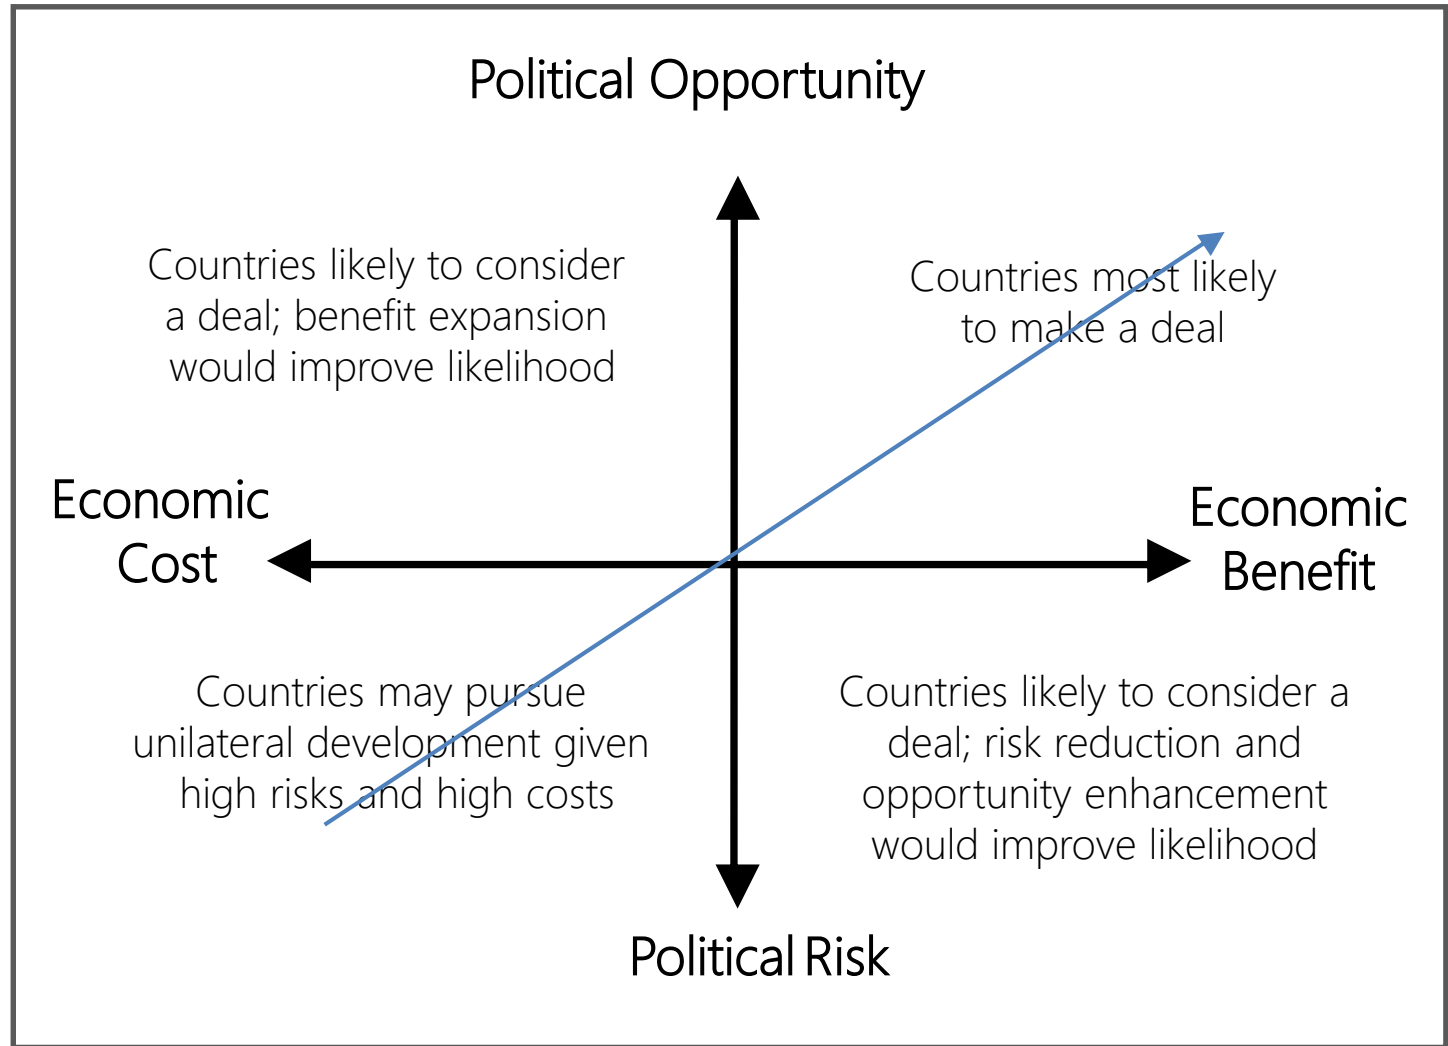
Political Opportunity

Countries likely to consider a deal; benefit expansion would improve likelihood

Countries most likely to make a deal

Economic Cost

Economic Benefit

Countries may pursue unilateral development given high risks and high costs

Countries likely to consider a deal; risk reduction and opportunity enhancement would improve likelihood

Political Risk